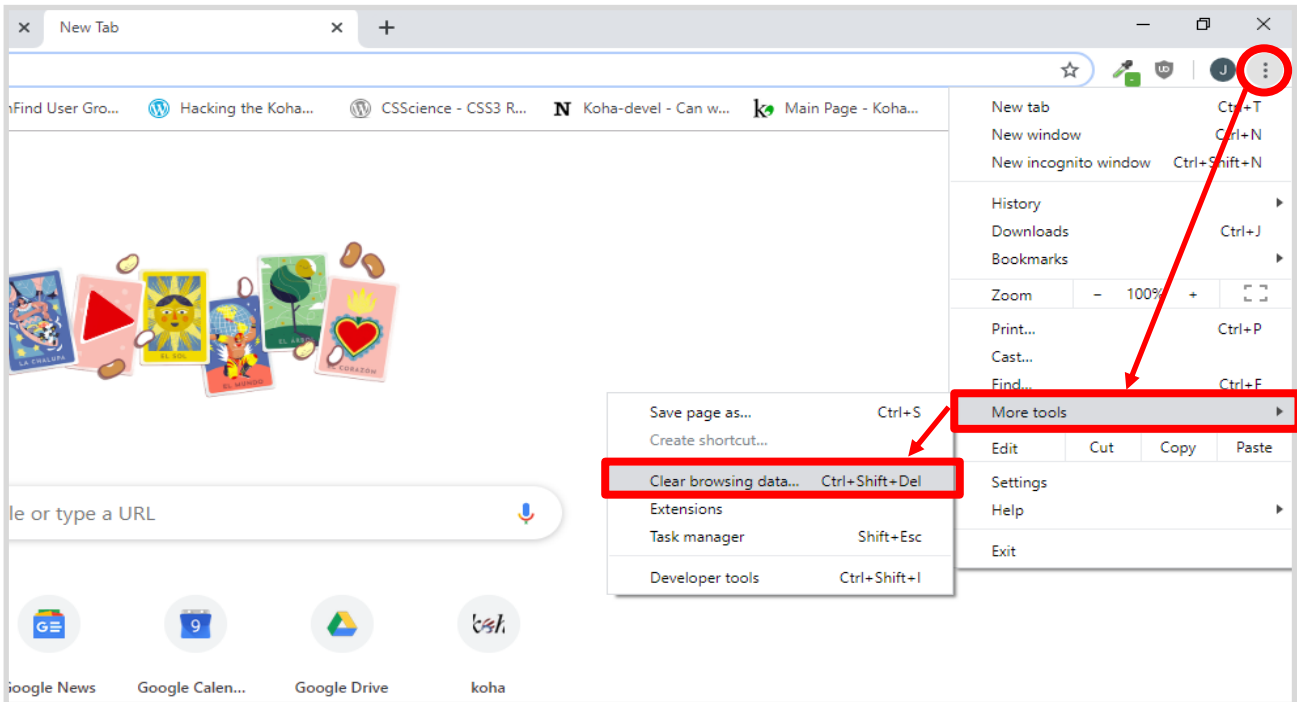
New Tab

nFind User Gro... Hacking the Koha... CSScience - CSS3 R... Koha-devel - Can w... Main Page - Koha...

New tab Ctrl+T
New window Ctrl+N
New incognito window Ctrl+Shift+N
History
Downloads Ctrl+J
Bookmarks
Zoom – 100% + 
Print... Ctrl+P
Cast...
Find... Ctrl+F
More tools
Edit Cut Copy Paste
Settings
Help
Exit

Save page as... Ctrl+S
Create shortcut...
Clear browsing data... Ctrl+Shift+Del
Extensions
Task manager Shift+Esc
Developer tools Ctrl+Shift+I

LA CHALUPA EL SOL EL MUNDO EL ARBOL EL CORAZON

le or type a URL

Google News Google Calen... Google Drive koha